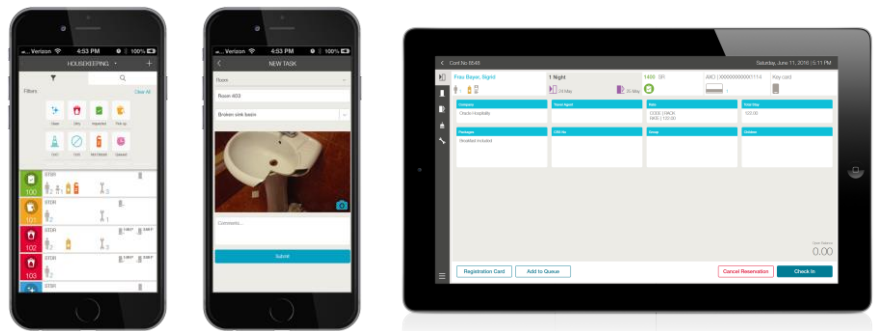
Verizon 4:03 PM 100%
HOUSEKEEPING
Filters
Clear All
Clean
Dirty
Inspected
Pick up
OOO
OOS
Not Started
Skipped
100
101
102
103

Verizon 4:03 PM 100%
NEW TASK
Room 403
Broken sink basin
Comments...
Submit

Conf No 6545
Saturday, June 11, 2016 | 5:11 PM
Frau Bayer, Sigrid
1 Night
1400 SR
Key card
Company
Travel Agent
Rate
Stay Nights
Oracle Hospitality
Packages
Gift Kits
Group
Children
Breakfast Included
0.00
Registration Card
Add to Queue
Cancel Reservation
Check In